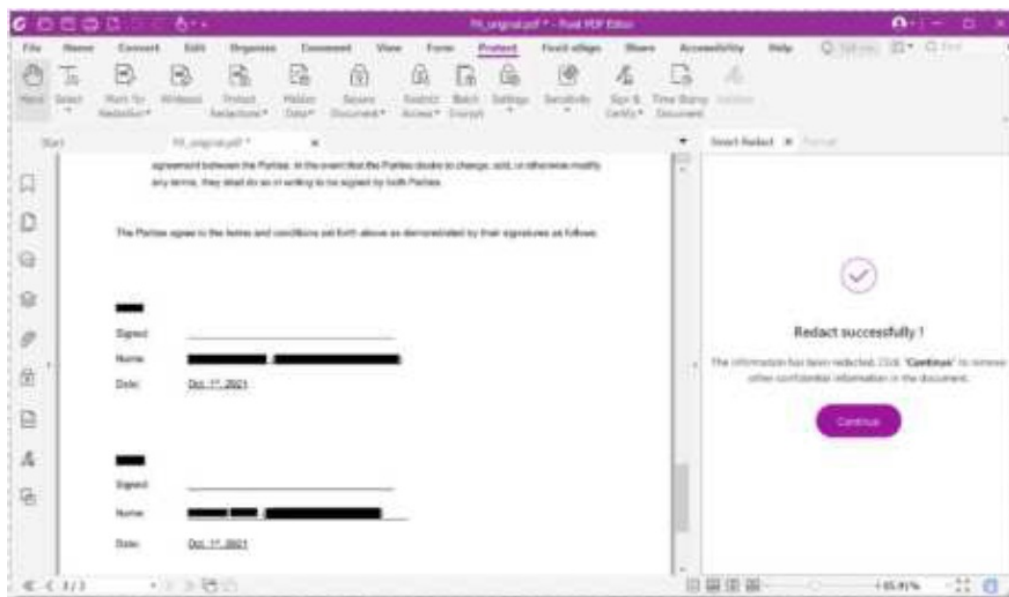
FR_original.pdf * - Foxit PDF Editor

File Home Convert Edit Organize Comment View Form Protect Foxit eSign Share Accessibility Help

Hand Select Mark for Redaction Whiteout Protect Redactions Hidden Data Secure Document Restrict Access Batch Encrypt Settings Sensitivity Sign & Certify Time Stamp Document Validate

Start FR_original.pdf * ×

agreement between the Parties. In the event that the Parties desire to change, add, or otherwise modify any terms, they shall do so in writing to be signed by both Parties.

The Parties agree to the terms and conditions set forth above as demonstrated by their signatures as follows:

Signed:

Name:

Date: Oct. 1st, 2021

Signed:

Name:

Date: Oct. 1st, 2021

Smart Redact ×

Redact successfully !

The information has been redacted. Click "Continue" to remove other confidential information in the document.

Continue

1 / 3

65.91%